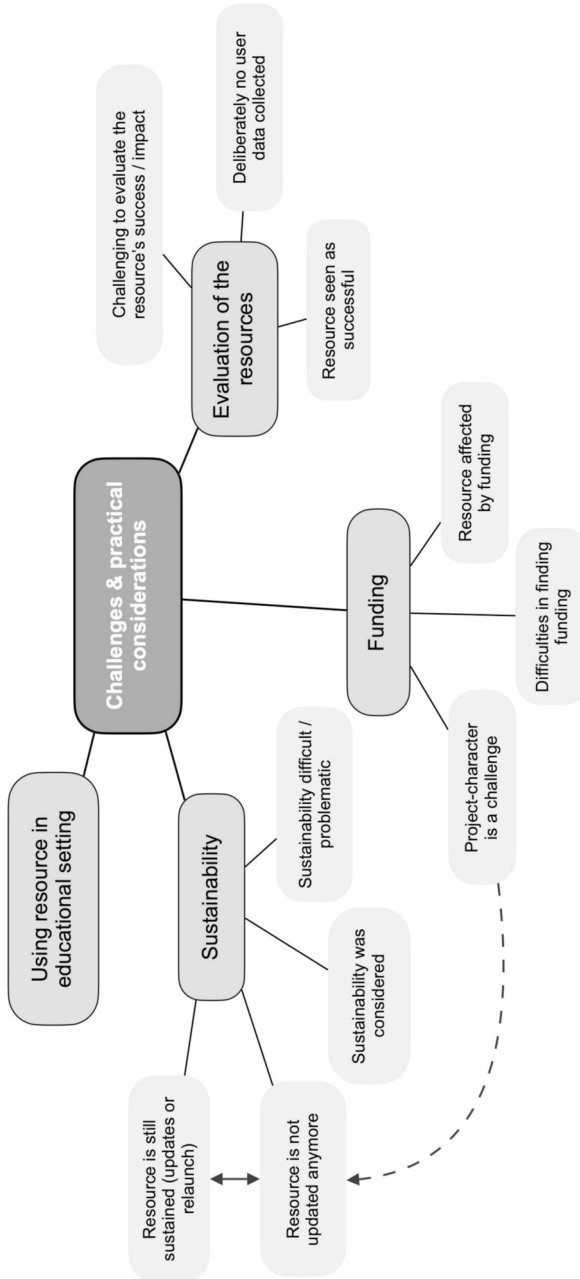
Challenges & practical considerations

Evaluation of the resources

Challenging to evaluate the resource's success / impact

Deliberately no user data collected

Resource seen as successful

Funding

Resource affected by funding

Difficulties in finding funding

Project-character is a challenge

Sustainability

Sustainability difficult / problematic

Sustainability was considered

Resource is still sustained (updates or relaunch)

Resource is not updated anymore

Using resource in educational setting